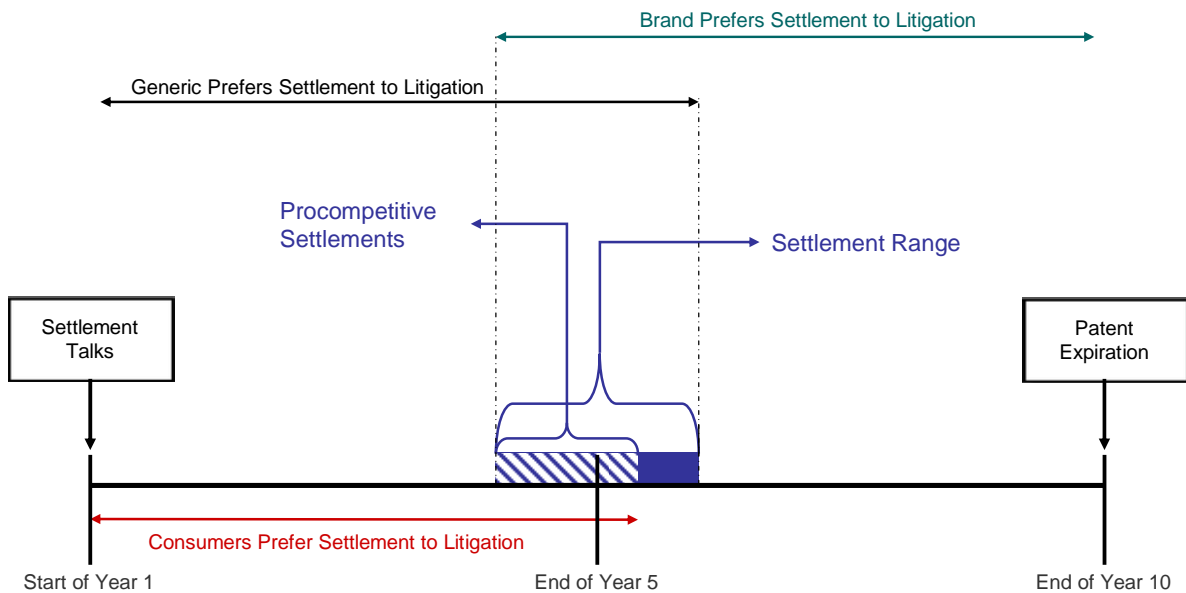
Brand Prefers Settlement to Litigation

Generic Prefers Settlement to Litigation

Procompetitive Settlements

Settlement Range

Settlement Talks

Patent Expiration

Consumers Prefer Settlement to Litigation

Start of Year 1

End of Year 5

End of Year 10